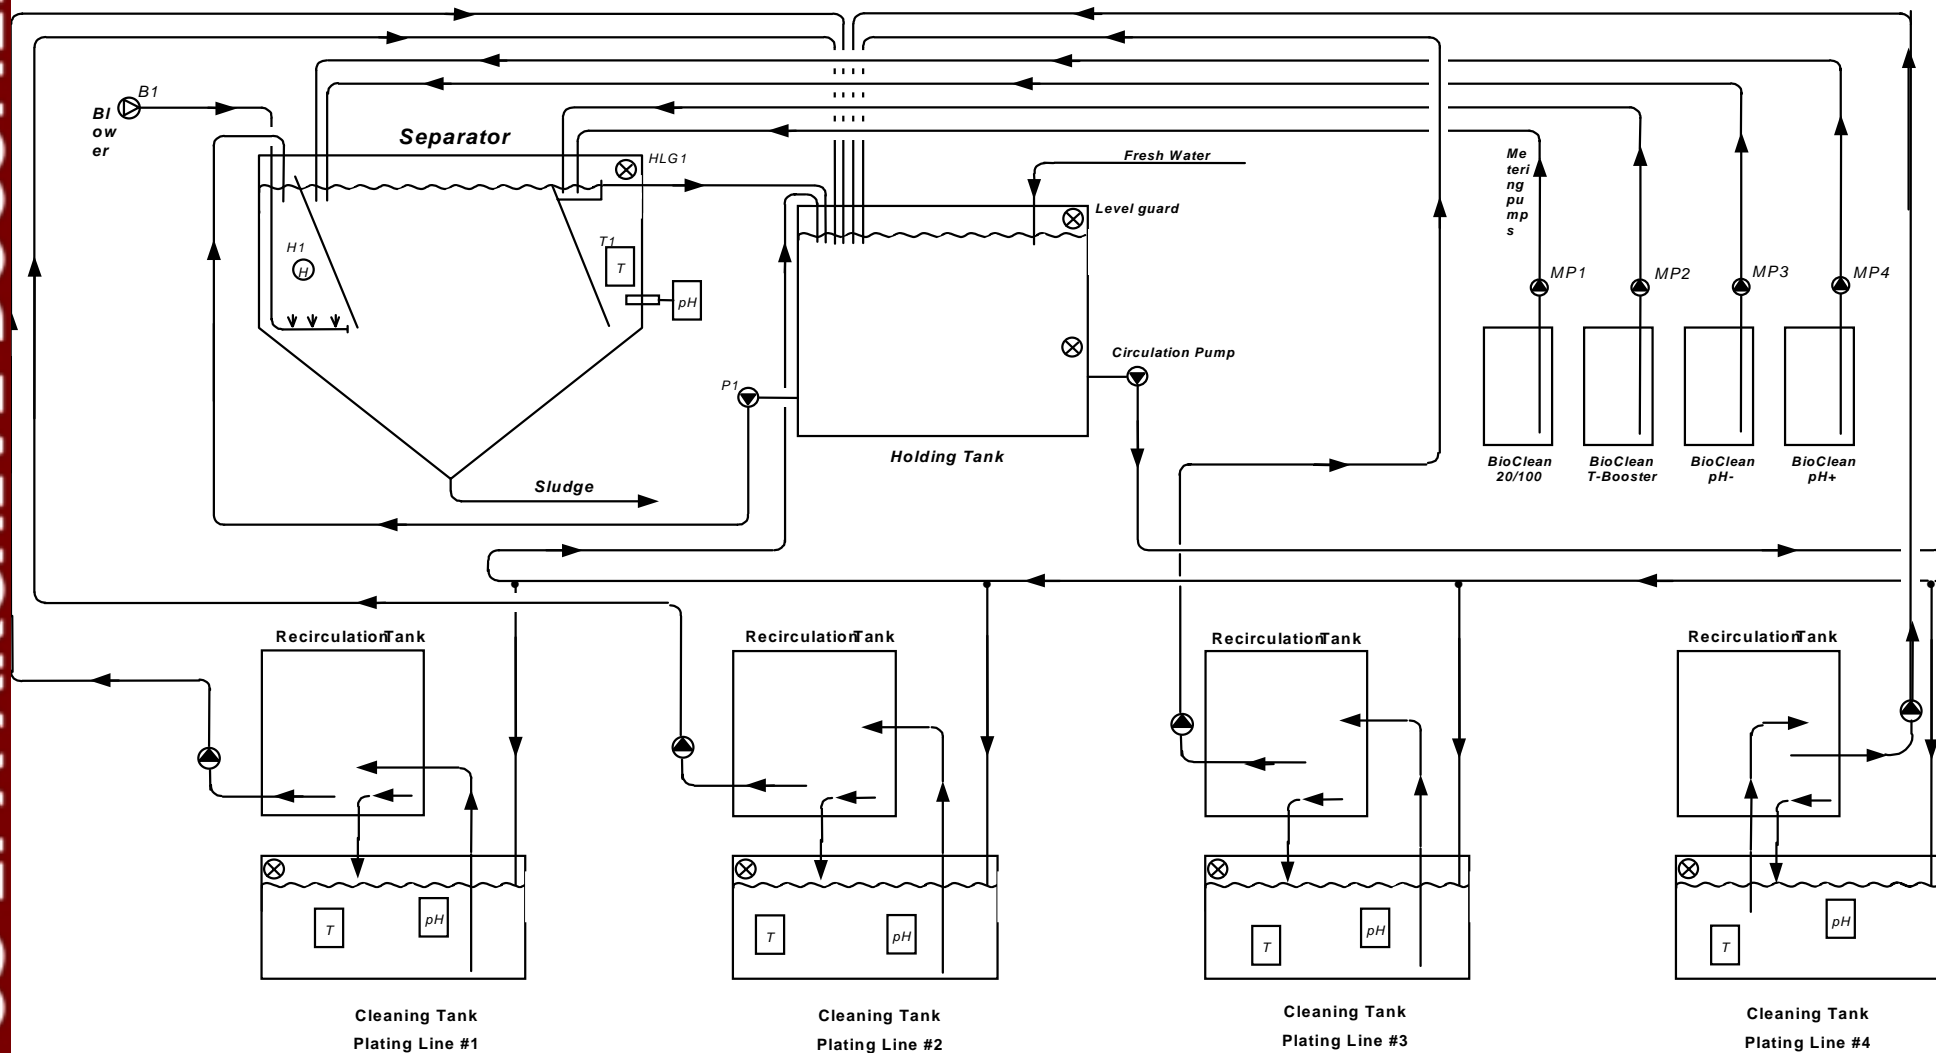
Blower
B1
Separator
HLG1
H1
H
T1
T
pH
Fresh Water
Level guard
Metering pumps
MP1
MP2
MP3
MP4
Circulation Pump
P1
Holding Tank
Sludge
BioClean 20/100
BioClean T-Booster
BioClean pH-
BioClean pH+
Recirculation Tank
Recirculation Tank
Recirculation Tank
Recirculation Tank
T
pH
T
pH
T
pH
T
pH
Cleaning Tank
Plating Line #1
Cleaning Tank
Plating Line #2
Cleaning Tank
Plating Line #3
Cleaning Tank
Plating Line #4